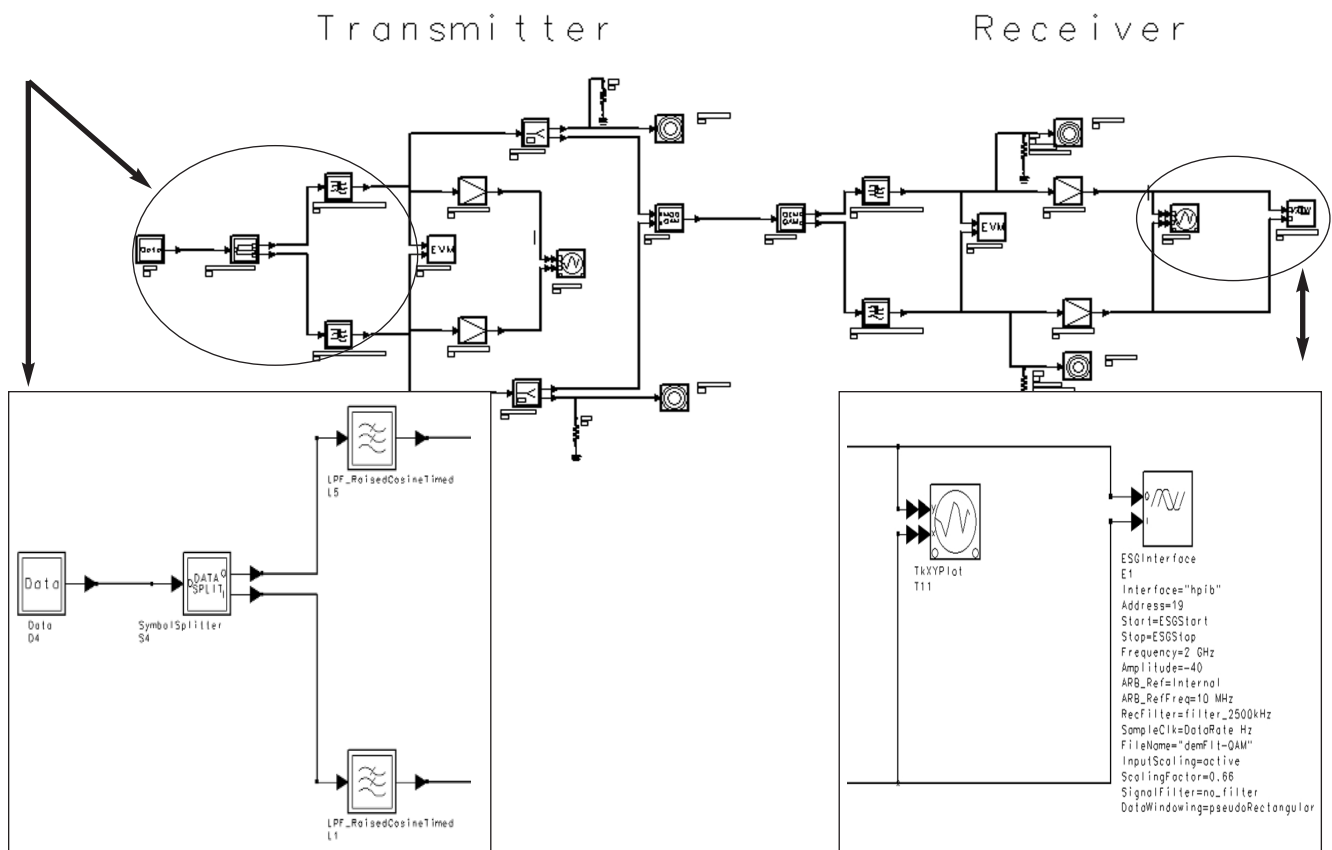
Transmitter

Receiver

Data

EVM

EVM

LPF_RaisedCosineTimed
L5

Data
D4

DATA SPLIT

SymbolSplitter
S4

LPF_RaisedCosineTimed
L1

TkXYPlot
T11

ESGInterface
E1
Interface="hpib"
Address=19
Start=ESGStart
Stop=ESGStop
Frequency=2 GHz
Amplitude=-40
ARB_Ref=Internal
ARB_RefFreq=10 MHz
RecFilter=filter_2500kHz
SampleClk=DataRate Hz
FileName="demFlt-QAM"
InputScaling=active
ScalingFactor=0.66
SignalFilter=no_filter
DataWindowing=pseudoRectangular